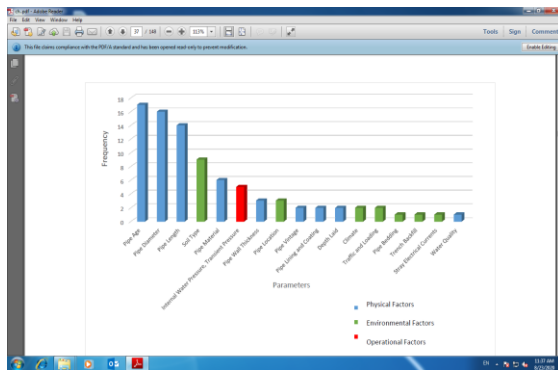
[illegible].pdf - Adobe Reader
File Edit View Window Help
37 / 144
115%
Tools Sign Comment
This file claims compliance with the PDF/A standard and has been opened read-only to prevent modification.
Enable Editing

Frequency
18
16
14
12
10
8
6
4
2
0

Pipe Age
Pipe Diameter
Pipe Length
Soil Type
Pipe Material
Internal Water Pressure, Transient Pressure
Pipe Wall Thickness
Pipe Location
Pipe Vintage
Pipe Lining and Coating
Depth Laid
Climate
Traffic and Loading
Pipe Bedding
Trench Backfill
Stray Electrical Currents
Water Quality

Parameters

Physical Factors
Environmental Factors
Operational Factors

11:37 AM
8/23/2020